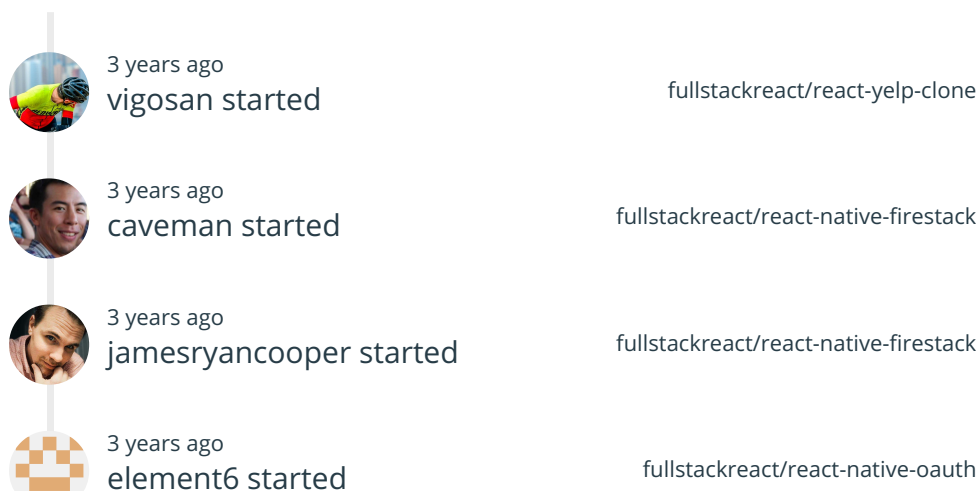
3 years ago
vigosan started
fullstackreact/react-yelp-clone

3 years ago
caveman started
fullstackreact/react-native-firestack

3 years ago
jamesryancooper started
fullstackreact/react-native-firestack

3 years ago
element6 started
fullstackreact/react-native-oauth